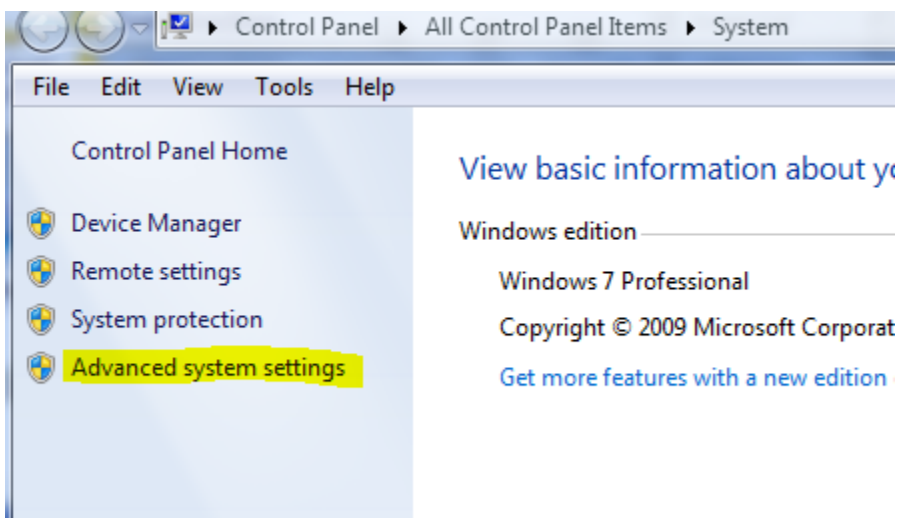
▸ Control Panel ▸ All Control Panel Items ▸ System

File Edit View Tools Help

Control Panel Home

Device Manager

Remote settings

System protection

Advanced system settings

View basic information about yo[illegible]

Windows edition

Windows 7 Professional

Copyright © 2009 Microsoft Corporat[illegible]

Get more features with a new edition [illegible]